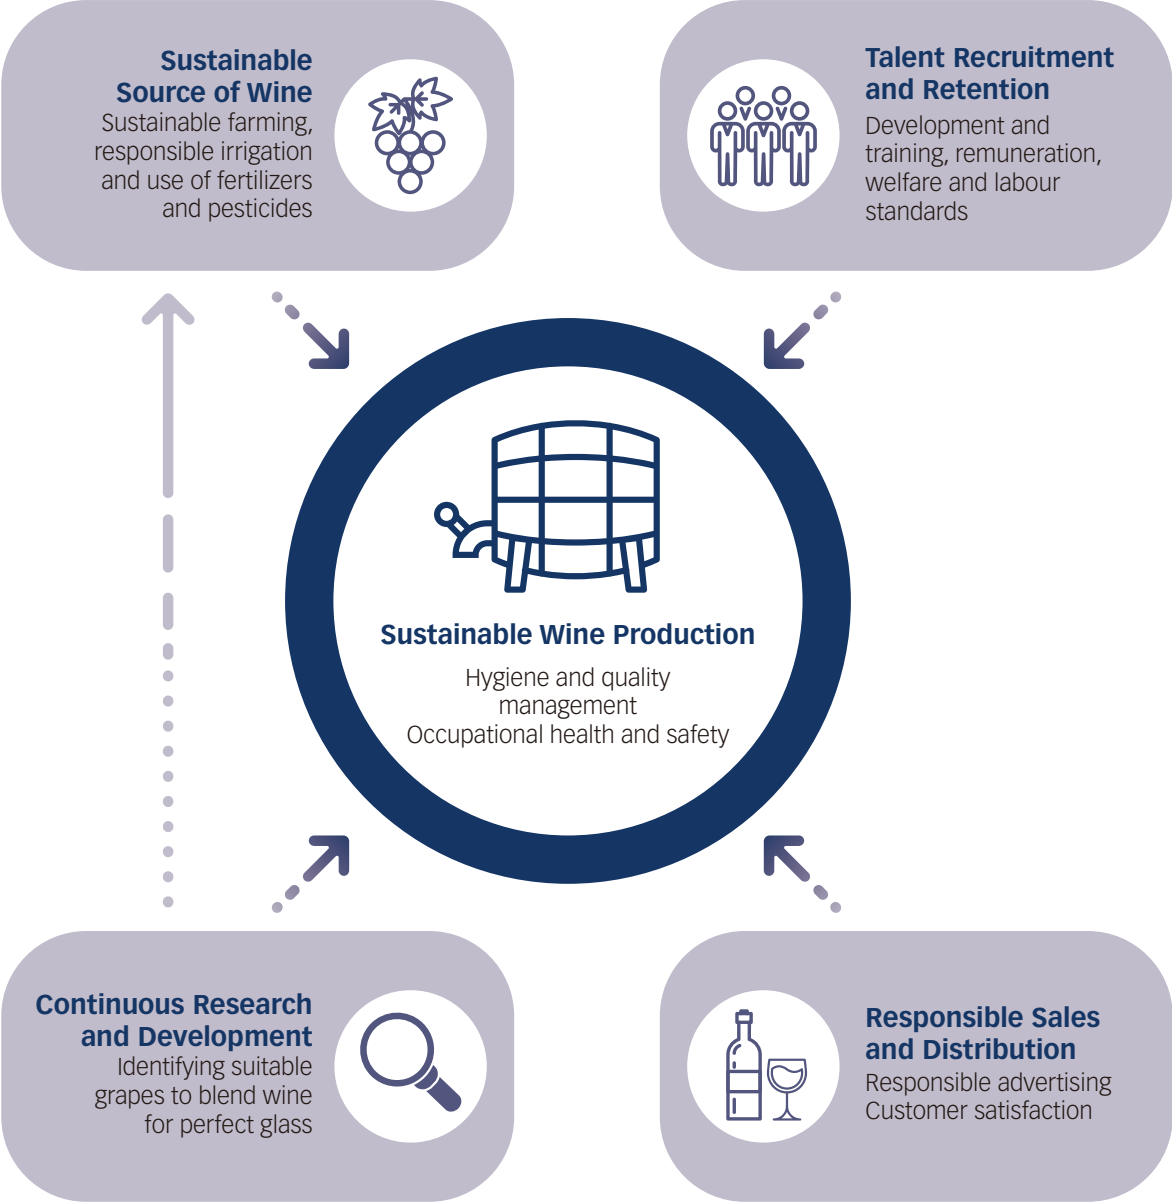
Sustainable Source of Wine
Sustainable farming, responsible irrigation and use of fertilizers and pesticides

Talent Recruitment and Retention
Development and training, remuneration, welfare and labour standards

Sustainable Wine Production
Hygiene and quality management
Occupational health and safety

Continuous Research and Development
Identifying suitable grapes to blend wine for perfect glass

Responsible Sales and Distribution
Responsible advertising
Customer satisfaction